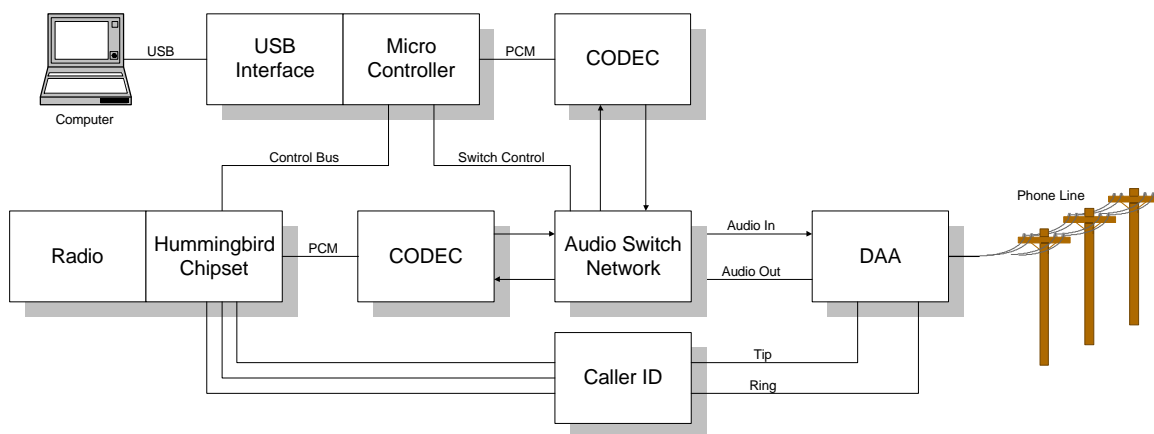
Computer

USB

USB Interface

Micro Controller

PCM

CODEC

Control Bus

Switch Control

Radio

Hummingbird Chipset

PCM

CODEC

Audio Switch Network

Audio In

Audio Out

DAA

Phone Line

Caller ID

Tip

Ring